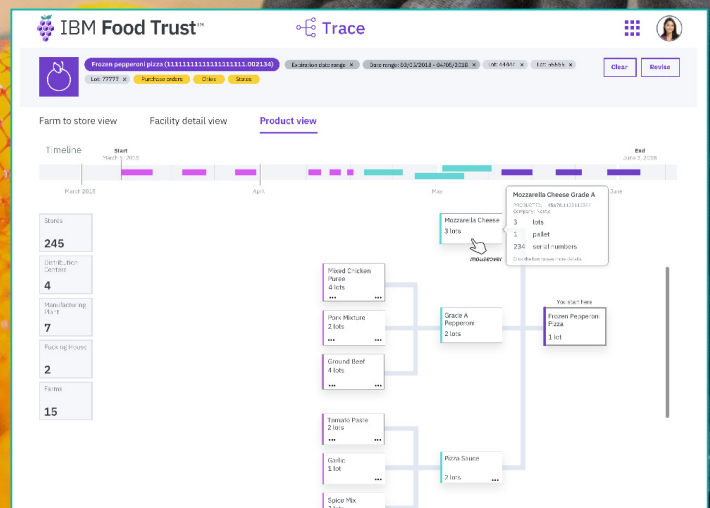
IBM Food Trust™

Trace

Frozen pepperoni pizza (1111111111111111311.002134) × Expiration date range × Store range: 03/15/2018 - 04/06/2018 × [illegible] × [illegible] ×

Lot: 77777 × Purchase orders Cities Stores

Clear Revise

Farm to store view Facility detail view Product view

Timeline

Start March 1, 2018

End June 5, 2018

March 2018 April May June

Stores 245

Distribution Centers 4

Manufacturing Plant 7

Packing House 2

Farms 15

Mozzarella Cheese 3 lots

mouseover

Mozzarella Cheese Grade A
PRODUCT ID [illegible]
Company: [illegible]
3 lots
1 pallet
234 serial numbers
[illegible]

Mixed Chicken Puree 4 lots ...

Pork Mixture 2 lots ...

Ground Beef 4 lots ...

Grade A Pepperoni 2 lots ...

You start here

Frozen Pepperoni Pizza 1 lot

Tomato Paste 2 lots ...

Garlic 1 lot ...

Pizza Sauce 2 lots ...

Spice Mix 2 lots